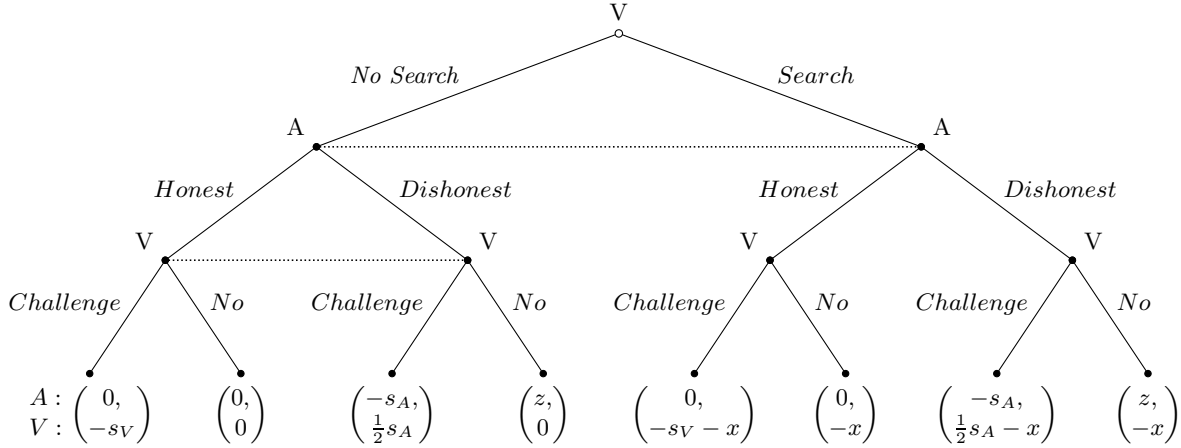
V

No Search

Search

A

A

Honest

Dishonest

Honest

Dishonest

V

V

V

V

Challenge

No

Challenge

No

Challenge

No

Challenge

No

$A: \begin{pmatrix} 0, \\ -s_V \end{pmatrix}$
$V:$

$\begin{pmatrix} 0, \\ 0 \end{pmatrix}$

$\begin{pmatrix} -s_A, \\ \frac{1}{2}s_A \end{pmatrix}$

$\begin{pmatrix} z, \\ 0 \end{pmatrix}$

$\begin{pmatrix} 0, \\ -s_V - x \end{pmatrix}$

$\begin{pmatrix} 0, \\ -x \end{pmatrix}$

$\begin{pmatrix} -s_A, \\ \frac{1}{2}s_A - x \end{pmatrix}$

$\begin{pmatrix} z, \\ -x \end{pmatrix}$